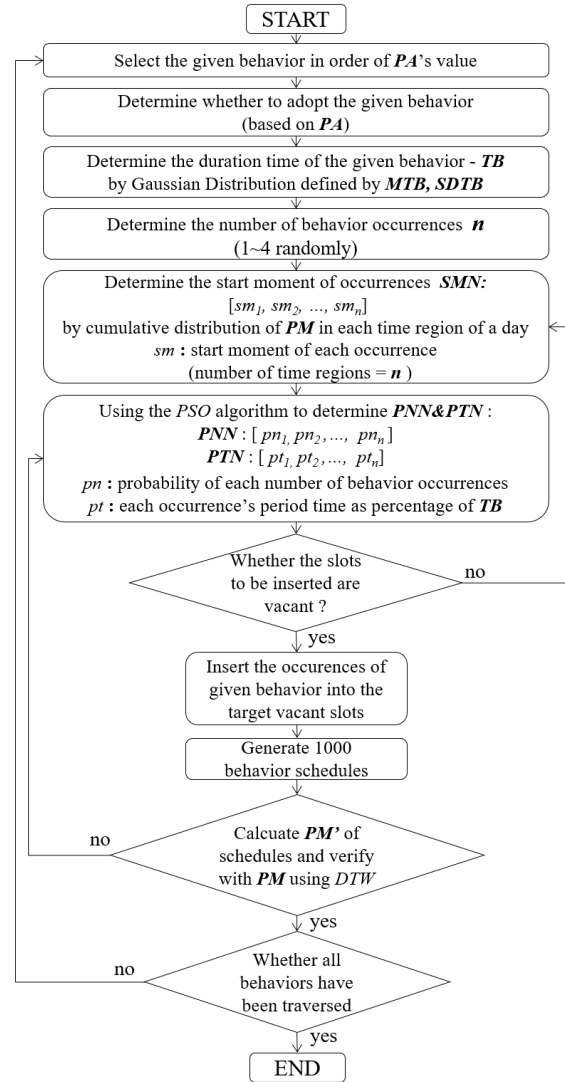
START

Select the given behavior in order of ***PA***'s value

Determine whether to adopt the given behavior (based on ***PA***)

Determine the duration time of the given behavior - ***TB*** by Gaussian Distribution defined by ***MTB, SDTB***

Determine the number of behavior occurrences $n$ (1~4 randomly)

Determine the start moment of occurrences ***SMN:*** $[sm_1, sm_2, ..., sm_n]$ by cumulative distribution of ***PM*** in each time region of a day
*sm* **:** start moment of each occurrence (number of time regions = $n$ )

Using the *PSO* algorithm to determine ***PNN&PTN*** :
***PNN*** : $[pn_1, pn_2, ..., pn_n]$
***PTN*** : $[pt_1, pt_2, ..., pt_n]$
*pn* **:** probability of each number of behavior occurrences
*pt* **:** each occurrence's period time as percentage of ***TB***

Whether the slots to be inserted are vacant ?

no

yes

Insert the occurences of given behavior into the target vacant slots

Generate 1000 behavior schedules

no

Calcuate ***PM'*** of schedules and verify with ***PM*** using *DTW*

yes

no

Whether all behaviors have been traversed

yes

END